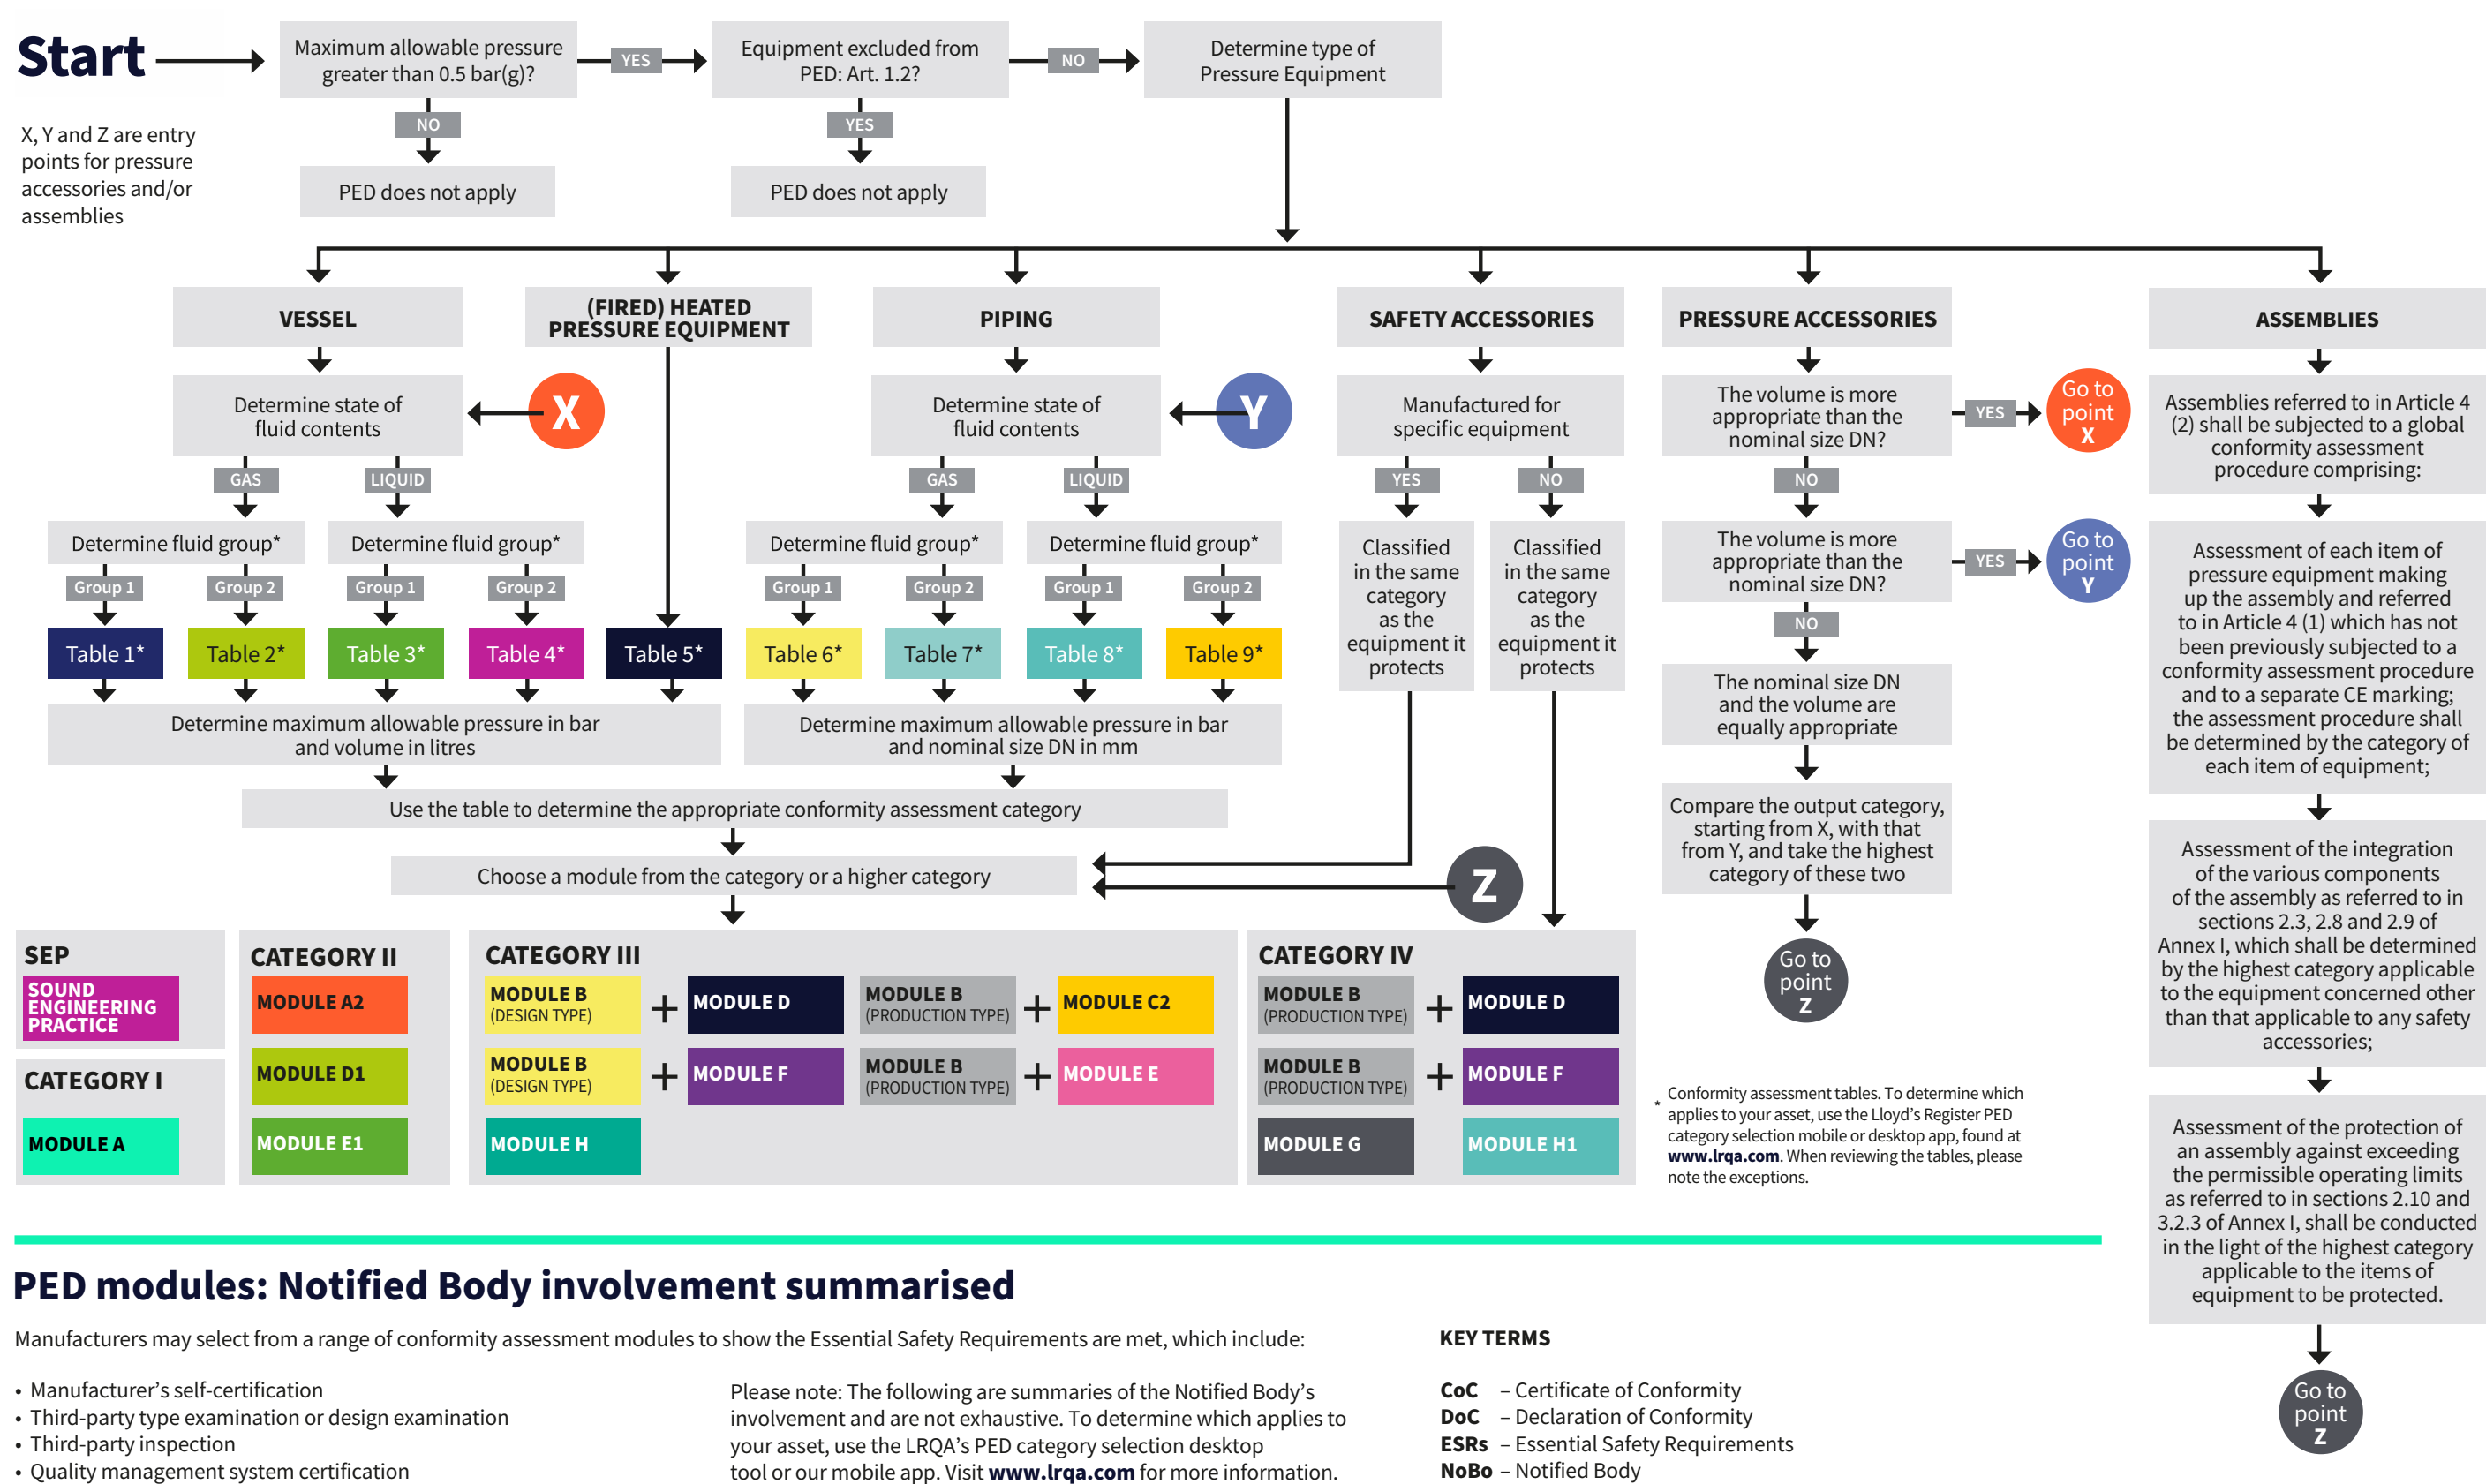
Start

X, Y and Z are entry points for pressure accessories and/or assemblies

Maximum allowable pressure greater than 0.5 bar(g)?

YES

NO

PED does not apply

Equipment excluded from PED: Art. 1.2?

NO

YES

PED does not apply

Determine type of Pressure Equipment

VESSEL

Determine state of fluid contents

X

GAS

LIQUID

Determine fluid group*

Group 1

Group 2

Determine fluid group*

Group 1

Group 2

Table 1*

Table 2*

Table 3*

Table 4*

(FIRED) HEATED PRESSURE EQUIPMENT

Table 5*

PIPING

Determine state of fluid contents

Y

GAS

LIQUID

Determine fluid group*

Group 1

Group 2

Determine fluid group*

Group 1

Group 2

Table 6*

Table 7*

Table 8*

Table 9*

Determine maximum allowable pressure in bar and volume in litres

Determine maximum allowable pressure in bar and nominal size DN in mm

Use the table to determine the appropriate conformity assessment category

Choose a module from the category or a higher category

SAFETY ACCESSORIES

Manufactured for specific equipment

YES

NO

Classified in the same category as the equipment it protects

Classified in the same category as the equipment it protects

Z

PRESSURE ACCESSORIES

The volume is more appropriate than the nominal size DN?

YES

Go to point X

NO

The volume is more appropriate than the nominal size DN?

YES

Go to point Y

NO

The nominal size DN and the volume are equally appropriate

Compare the output category, starting from X, with that from Y, and take the highest category of these two

Go to point Z

ASSEMBLIES

Assemblies referred to in Article 4 (2) shall be subjected to a global conformity assessment procedure comprising:

Assessment of each item of pressure equipment making up the assembly and referred to in Article 4 (1) which has not been previously subjected to a conformity assessment procedure and to a separate CE marking; the assessment procedure shall be determined by the category of each item of equipment;

Assessment of the integration of the various components of the assembly as referred to in sections 2.3, 2.8 and 2.9 of Annex I, which shall be determined by the highest category applicable to the equipment concerned other than that applicable to any safety accessories;

Assessment of the protection of an assembly against exceeding the permissible operating limits as referred to in sections 2.10 and 3.2.3 of Annex I, shall be conducted in the light of the highest category applicable to the items of equipment to be protected.

Go to point Z

SEP

SOUND ENGINEERING PRACTICE

CATEGORY I

MODULE A

CATEGORY II

MODULE A2

MODULE D1

MODULE E1

CATEGORY III

MODULE B (DESIGN TYPE) + MODULE D

MODULE B (PRODUCTION TYPE) + MODULE C2

MODULE B (DESIGN TYPE) + MODULE F

MODULE B (PRODUCTION TYPE) + MODULE E

MODULE H

CATEGORY IV

MODULE B (PRODUCTION TYPE) + MODULE D

MODULE B (PRODUCTION TYPE) + MODULE F

MODULE G

MODULE H1

* Conformity assessment tables. To determine which applies to your asset, use the Lloyd’s Register PED category selection mobile or desktop app, found at www.lrqa.com. When reviewing the tables, please note the exceptions.

PED modules: Notified Body involvement summarised

Manufacturers may select from a range of conformity assessment modules to show the Essential Safety Requirements are met, which include:

• Manufacturer’s self-certification
• Third-party type examination or design examination
• Third-party inspection
• Quality management system certification

Please note: The following are summaries of the Notified Body’s involvement and are not exhaustive. To determine which applies to your asset, use the LRQA’s PED category selection desktop tool or our mobile app. Visit www.lrqa.com for more information.

KEY TERMS

CoC – Certificate of Conformity
DoC – Declaration of Conformity
ESRs – Essential Safety Requirements
NoBo – Notified Body